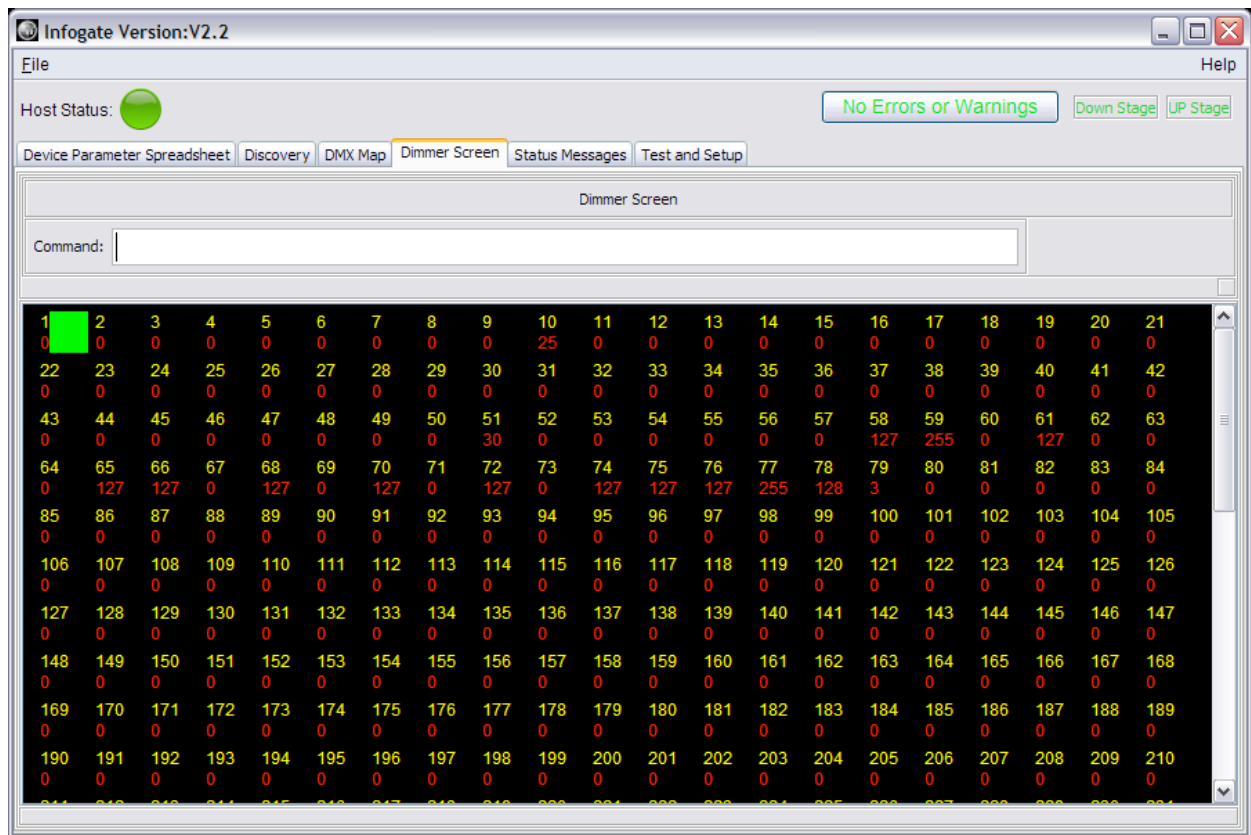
Infogate Version:V2.2

File

Help

Host Status:

No Errors or Warnings

Down Stage

UP Stage

Device Parameter Spreadsheet | Discovery | DMX Map | Dimmer Screen | Status Messages | Test and Setup

Dimmer Screen

Command:

| 1 | 2 | 3 | 4 | 5 | 6 | 7 | 8 | 9 | 10 | 11 | 12 | 13 | 14 | 15 | 16 | 17 | 18 | 19 | 20 | 21 |
|---|---|---|---|---|---|---|---|---|---|---|---|---|---|---|---|---|---|---|---|---|
| 0 | 0 | 0 | 0 | 0 | 0 | 0 | 0 | 0 | 25 | 0 | 0 | 0 | 0 | 0 | 0 | 0 | 0 | 0 | 0 | 0 |
| 22 | 23 | 24 | 25 | 26 | 27 | 28 | 29 | 30 | 31 | 32 | 33 | 34 | 35 | 36 | 37 | 38 | 39 | 40 | 41 | 42 |
| 0 | 0 | 0 | 0 | 0 | 0 | 0 | 0 | 0 | 0 | 0 | 0 | 0 | 0 | 0 | 0 | 0 | 0 | 0 | 0 | 0 |
| 43 | 44 | 45 | 46 | 47 | 48 | 49 | 50 | 51 | 52 | 53 | 54 | 55 | 56 | 57 | 58 | 59 | 60 | 61 | 62 | 63 |
| 0 | 0 | 0 | 0 | 0 | 0 | 0 | 0 | 30 | 0 | 0 | 0 | 0 | 0 | 0 | 127 | 255 | 0 | 127 | 0 | 0 |
| 64 | 65 | 66 | 67 | 68 | 69 | 70 | 71 | 72 | 73 | 74 | 75 | 76 | 77 | 78 | 79 | 80 | 81 | 82 | 83 | 84 |
| 0 | 127 | 127 | 0 | 127 | 0 | 127 | 0 | 127 | 0 | 127 | 127 | 127 | 255 | 128 | 3 | 0 | 0 | 0 | 0 | 0 |
| 85 | 86 | 87 | 88 | 89 | 90 | 91 | 92 | 93 | 94 | 95 | 96 | 97 | 98 | 99 | 100 | 101 | 102 | 103 | 104 | 105 |
| 0 | 0 | 0 | 0 | 0 | 0 | 0 | 0 | 0 | 0 | 0 | 0 | 0 | 0 | 0 | 0 | 0 | 0 | 0 | 0 | 0 |
| 106 | 107 | 108 | 109 | 110 | 111 | 112 | 113 | 114 | 115 | 116 | 117 | 118 | 119 | 120 | 121 | 122 | 123 | 124 | 125 | 126 |
| 0 | 0 | 0 | 0 | 0 | 0 | 0 | 0 | 0 | 0 | 0 | 0 | 0 | 0 | 0 | 0 | 0 | 0 | 0 | 0 | 0 |
| 127 | 128 | 129 | 130 | 131 | 132 | 133 | 134 | 135 | 136 | 137 | 138 | 139 | 140 | 141 | 142 | 143 | 144 | 145 | 146 | 147 |
| 0 | 0 | 0 | 0 | 0 | 0 | 0 | 0 | 0 | 0 | 0 | 0 | 0 | 0 | 0 | 0 | 0 | 0 | 0 | 0 | 0 |
| 148 | 149 | 150 | 151 | 152 | 153 | 154 | 155 | 156 | 157 | 158 | 159 | 160 | 161 | 162 | 163 | 164 | 165 | 166 | 167 | 168 |
| 0 | 0 | 0 | 0 | 0 | 0 | 0 | 0 | 0 | 0 | 0 | 0 | 0 | 0 | 0 | 0 | 0 | 0 | 0 | 0 | 0 |
| 169 | 170 | 171 | 172 | 173 | 174 | 175 | 176 | 177 | 178 | 179 | 180 | 181 | 182 | 183 | 184 | 185 | 186 | 187 | 188 | 189 |
| 0 | 0 | 0 | 0 | 0 | 0 | 0 | 0 | 0 | 0 | 0 | 0 | 0 | 0 | 0 | 0 | 0 | 0 | 0 | 0 | 0 |
| 190 | 191 | 192 | 193 | 194 | 195 | 196 | 197 | 198 | 199 | 200 | 201 | 202 | 203 | 204 | 205 | 206 | 207 | 208 | 209 | 210 |
| 0 | 0 | 0 | 0 | 0 | 0 | 0 | 0 | 0 | 0 | 0 | 0 | 0 | 0 | 0 | 0 | 0 | 0 | 0 | 0 | 0 |

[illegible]